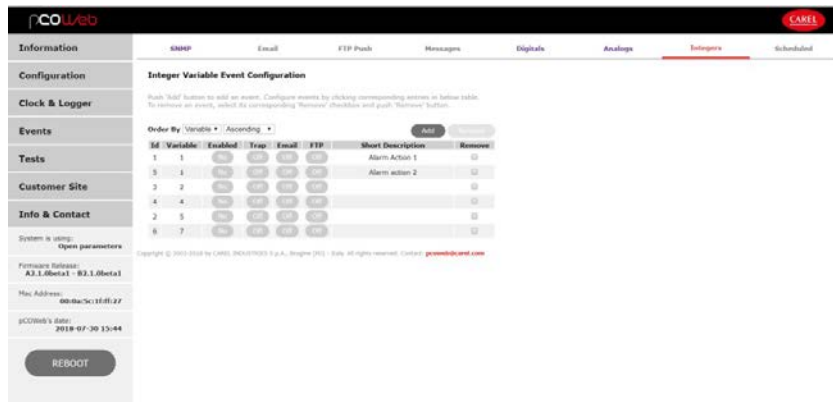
pCOWeb

CAREL

Information

Configuration

Clock & Logger

Events

Tests

Customer Site

Info & Contact

System is using:
Open parameters

Firmware Release:
A3.1.0beta1 - B3.1.0beta1

Mac Address:
00:0a:5c:1f:ff:27

pCOWeb's date:
2018-07-30 15:44

REBOOT

SNMP Email FTP Push Messages Digitals Analogs Integers Scheduled

Integer Variable Event Configuration

Push 'Add' button to add an event. Configure events by clicking corresponding entries in below table. To remove an event, select its corresponding 'Remove' checkbox and push 'Remove' button.

Order By Variable ▾ Ascending ▾

Add Remove

| Id | Variable | Enabled | Trap | Email | FTP | Short Description | Remove |
|---|---|---|---|---|---|---|---|
| 1 | 1 | No | Off | Off | Off | Alarm Action 1 | |
| 5 | 1 | No | Off | Off | Off | Alarm action 2 | |
| 3 | 2 | No | Off | Off | Off | | |
| 4 | 4 | No | Off | Off | Off | | |
| 2 | 5 | No | Off | Off | Off | | |
| 6 | 7 | No | Off | Off | Off | | |

Copyright © 2003-2018 by CAREL INDUSTRIES S.p.A., Brugine (PD) - Italy. All rights reserved. Contact: pcoweb@carel.com